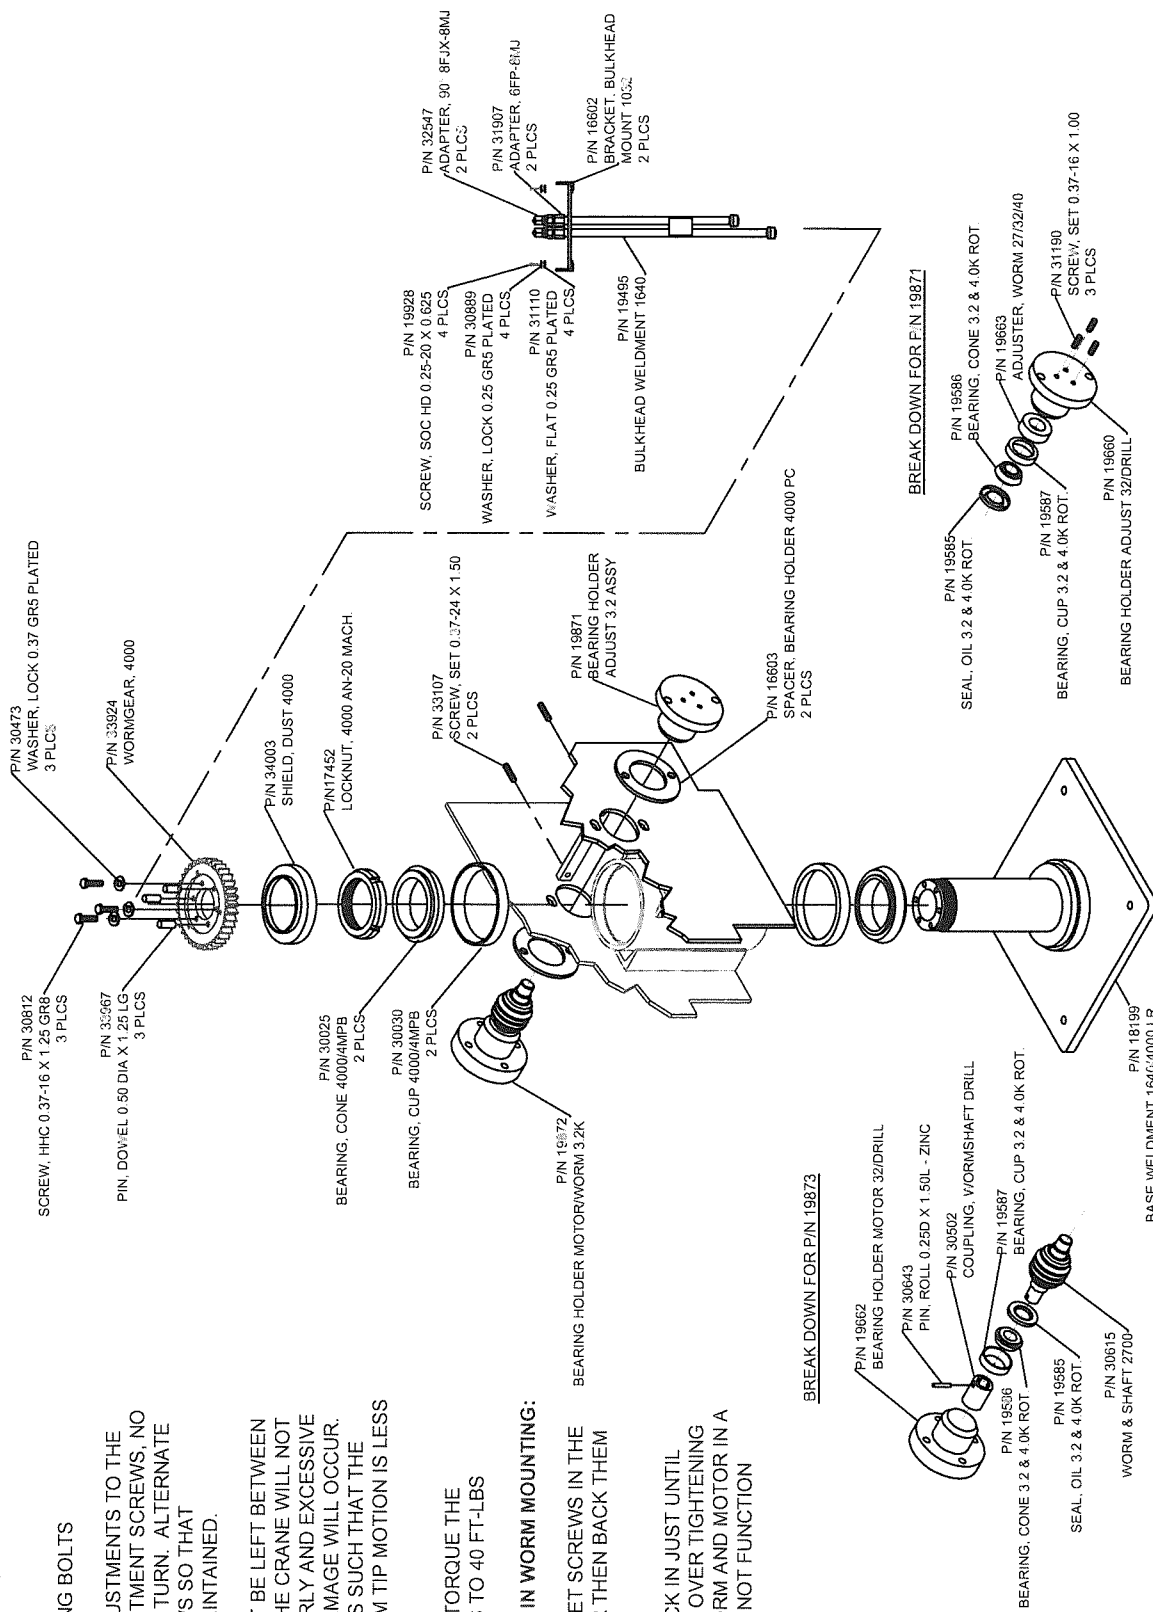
NG BOLTS

USTMENTS TO THE
TMENT SCREWS, NO
TURN. ALTERNATE
'S SO THAT
INTAINED.

BE LEFT BETWEEN
HE CRANE WILL NOT
RLY AND EXCESSIVE
MAGE WILL OCCUR.
S SUCH THAT THE
M TIP MOTION IS LESS

TORQUE THE
TO 40 FT-LBS

IN WORM MOUNTING:

ET SCREWS IN THE
THEN BACK THEM

CK IN JUST UNTIL
OVER TIGHTENING
RM AND MOTOR IN A
NOT FUNCTION

P/N 30812
SCREW, HHC 0.37-16 X 1.25 GR8
3 PLCS

P/N 33967
PIN, DOWEL 0.50 DIA X 1.25 LG
3 PLCS

P/N 30473
WASHER, LOCK 0.37 GR5 PLATED
3 PLCS

P/N 33924
WORMGEAR, 4000

P/N 34003
SHIELD, DUST 4000

P/N17452
LOCKNUT, 4000 AN-20 MACH.

P/N 30025
BEARING, CONE 4000/4MPB
2 PLCS

P/N 30030
BEARING, CUP 4000/4MPB
2 PLCS

P/N 33107
SCREW, SET 0.37-24 X 1.50
2 PLCS

P/N 19871
BEARING HOLDER
ADJUST 3.2 ASSY

P/N 16603
SPACER, BEARING HOLDER 4000 PC
2 PLCS

P/N 19872
BEARING HOLDER MOTOR/WORM 3.2K

P/N 18199
BASE WELDMENT 1640/4000 LB

P/N 19928
SCREW, SOC HD 0.25-20 X 0.625
4 PLCS

P/N 30889
WASHER, LOCK 0.25 GR5 PLATED
4 PLCS

P/N 31110
WASHER, FLAT 0.25 GR5 PLATED
4 PLCS

P/N 19495
BULKHEAD WELDMENT 1640

P/N 32547
ADAPTER, 90° 8FJX-8MJ
2 PLCS

P/N 31907
ADAPTER, 6FP-8MJ
2 PLCS

P/N 16602
BRACKET, BULKHEAD
MOUNT 1052
2 PLCS

BREAK DOWN FOR P/N 19871

P/N 19585
SEAL, OIL 3.2 & 4.0K ROT.

P/N 19586
BEARING, CONE 3.2 & 4.0K ROT.

P/N 19663
ADJUSTER, WORM 27/32/40

P/N 31190
SCREW, SET 0.37-16 X 1.00
3 PLCS

P/N 19587
BEARING, CUP 3.2 & 4.0K ROT.

P/N 19660
BEARING HOLDER ADJUST 32/DRILL

BREAK DOWN FOR P/N 19873

P/N 19662
BEARING HOLDER MOTOR 32/DRILL

P/N 30643
PIN, ROLL 0.25D X 1.50L - ZINC

P/N 30502
COUPLING, WORMSHAFT DRILL

P/N 19587
BEARING, CUP 3.2 & 4.0K ROT.

P/N 19586
BEARING, CONE 3.2 & 4.0K ROT.

P/N 19585
SEAL, OIL 3.2 & 4.0K ROT.

P/N 30615
WORM & SHAFT 2700